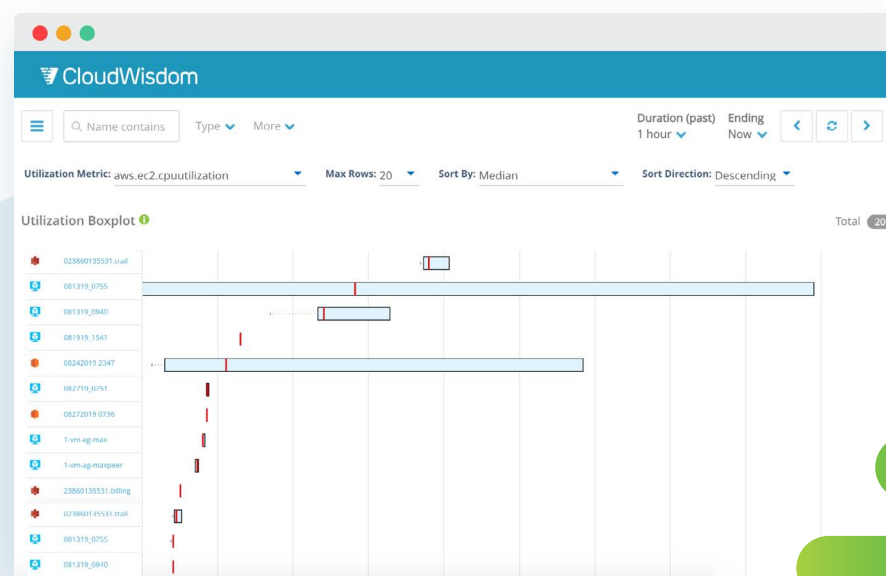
CloudWisdom

Name contains

Type

More

Duration (past)
1 hour

Ending
Now

Utilization Metric: aws.ec2.cpuutilization

Max Rows: 20

Sort By: Median

Sort Direction: Descending

Utilization Boxplot

Total 20

023860135531.trail
081319_0755
081319_0940
081919_1541
08242019 2347
082719_0751
08272019 0736
1-vm-ag-max
1-vm-ag-maxpeer
23860135531.billing
023860135531.trail
081319_0755
081319_0940